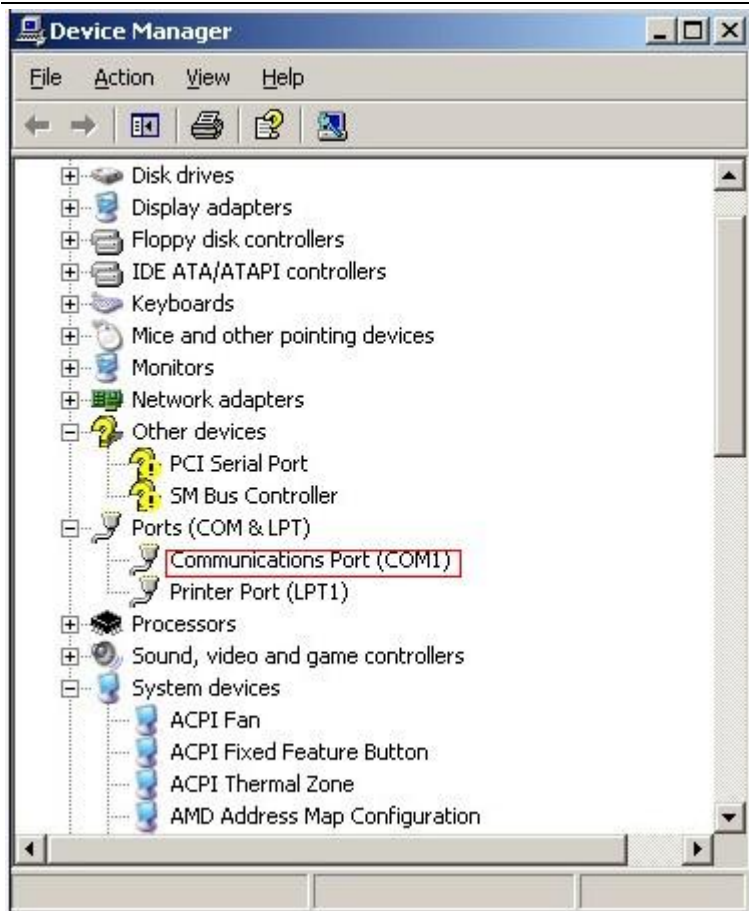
Device Manager

File Action View Help

Disk drives
Display adapters
Floppy disk controllers
IDE ATA/ATAPI controllers
Keyboards
Mice and other pointing devices
Monitors
Network adapters
Other devices
PCI Serial Port
SM Bus Controller
Ports (COM & LPT)
Communications Port (COM1)
Printer Port (LPT1)
Processors
Sound, video and game controllers
System devices
ACPI Fan
ACPI Fixed Feature Button
ACPI Thermal Zone
AMD Address Map Configuration